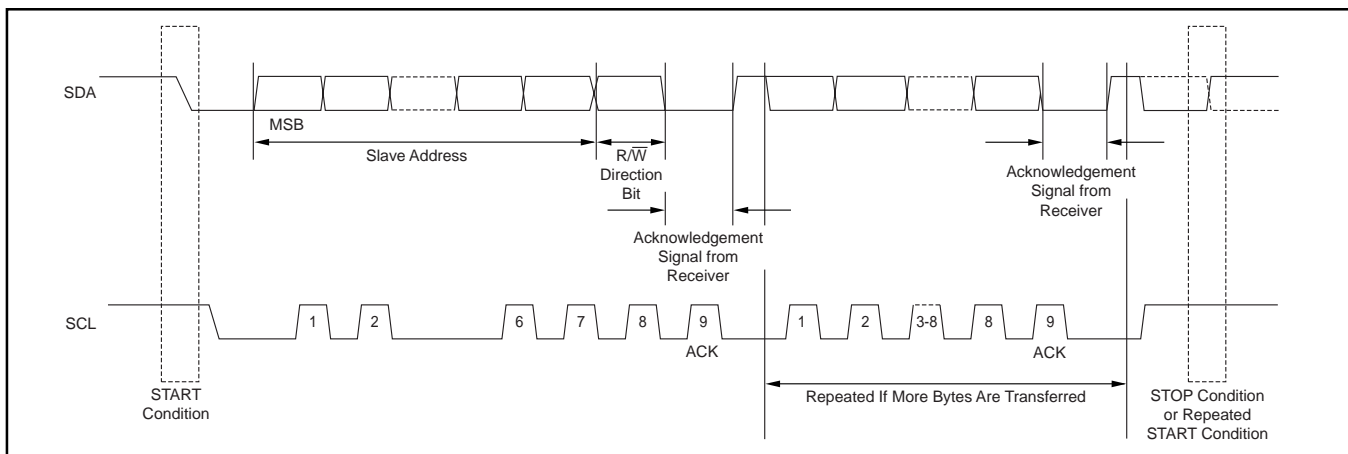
SDA

MSB

Slave Address

R/$\overline{W}$ Direction Bit

Acknowledgement Signal from Receiver

Acknowledgement Signal from Receiver

SCL

1 2 6 7 8 9

ACK

1 2 3-8 8 9

ACK

START Condition

Repeated If More Bytes Are Transferred

STOP Condition or Repeated START Condition